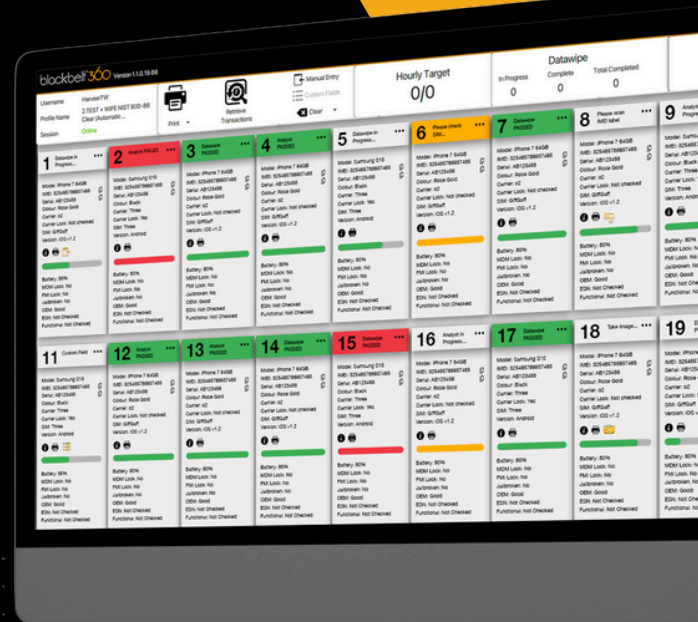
blackbelt360 Version 1.1.0.18.66

Username HarvestTW
Profile Name 2.TEST + WIPE NIST 800-88 Clear (Automatic...
Session Online

Print
Retrieve Transactions
Manual Entry
Custom Fields
Clear

Hourly Target
0/0

Datawipe
In Progress 0
Complete 0
Total Completed 0

1 Datawipe in Progress...
Model: Samsung S10
Serial: AB123456
Colour: Rose Gold
Carrier: o2
Carrier Lock: Not checked
SIM: Three
Version: iOS v1.2
Battery: 80%
MDM Lock: No
FMI Lock: No
Jailbroken: No
OEM: Good
ESN: Not Checked
Functional: Not Checked

2 Analyst FAILED
Model: iPhone 7 64GB
IMEI: 325486789897485
Serial: AB123456
Colour: Black
Carrier: Three
Carrier Lock: No
SIM: Three
Version: Android
Battery: 80%
MDM Lock: No
FMI Lock: No
Jailbroken: No
OEM: Good
ESN: Not Checked
Functional: Not Checked

3 Datawipe PASSED
Model: iPhone 7 64GB
IMEI: 325486789897485
Serial: AB123456
Colour: Black
Carrier: o2
Carrier Lock: Not checked
SIM: GiffGaff
Version: iOS v1.2
Battery: 80%
MDM Lock: No
FMI Lock: No
Jailbroken: No
OEM: Good
ESN: Not Checked
Functional: Not Checked

4 Analyst PASSED
Model: iPhone 7 64GB
IMEI: 325486789897485
Serial: AB123456
Colour: Rose Gold
Carrier: o2
Carrier Lock: Not checked
SIM: GiffGaff
Version: iOS v1.2
Battery: 80%
MDM Lock: No
FMI Lock: No
Jailbroken: No
OEM: Good
ESN: Not Checked
Functional: Not Checked

5 Datawipe in Progress...
Model: Samsung S10
Serial: AB123456
Colour: Black
Carrier: Three
Carrier Lock: Yes
SIM: Three
Version: Android

6 Please check SIM...
Model: iPhone 7 64GB
IMEI: 325486789897485
Serial: AB123456
Colour: Rose Gold
Carrier: o2
Carrier Lock: Not checked
SIM: GiffGaff
Version: iOS v1.2

7 Datawipe PASSED
Model: iPhone 7 64GB
IMEI: 325486789897485
Serial: AB123456
Colour: Black
Carrier: o2
Carrier Lock: Not checked
SIM: Three
Version: Android
Battery: 80%
MDM Lock: No
FMI Lock: No
Jailbroken: No
OEM: Good
ESN: Not Checked
Functional: Not Checked

8 Please scan IMEI label
Model: iPhone 7 64GB
IMEI: 325486789897485
Serial: AB123456
Colour: Rose Gold
Carrier: o2
Carrier Lock: Not checked
SIM: GiffGaff
Version: iOS v1.2
Battery: 80%
MDM Lock: No
FMI Lock: No
Jailbroken: No
OEM: Good
ESN: Not Checked
Functional: Not Checked

9 Analyst Progress

11 Custom Field
Model: Samsung S10
Serial: AB123456
Colour: Black
Carrier: o2
Carrier Lock: Not checked
SIM: Three
Version: Android
Battery: 80%
MDM Lock: No
FMI Lock: No
Jailbroken: No
OEM: Good
ESN: Not Checked
Functional: Not Checked

12 Analyst PASSED
13 Datawipe PASSED
14 Datawipe PASSED
15 Datawipe FAILED
16 Analyst in Progress...
17 Datawipe PASSED
18 Take Image...
19